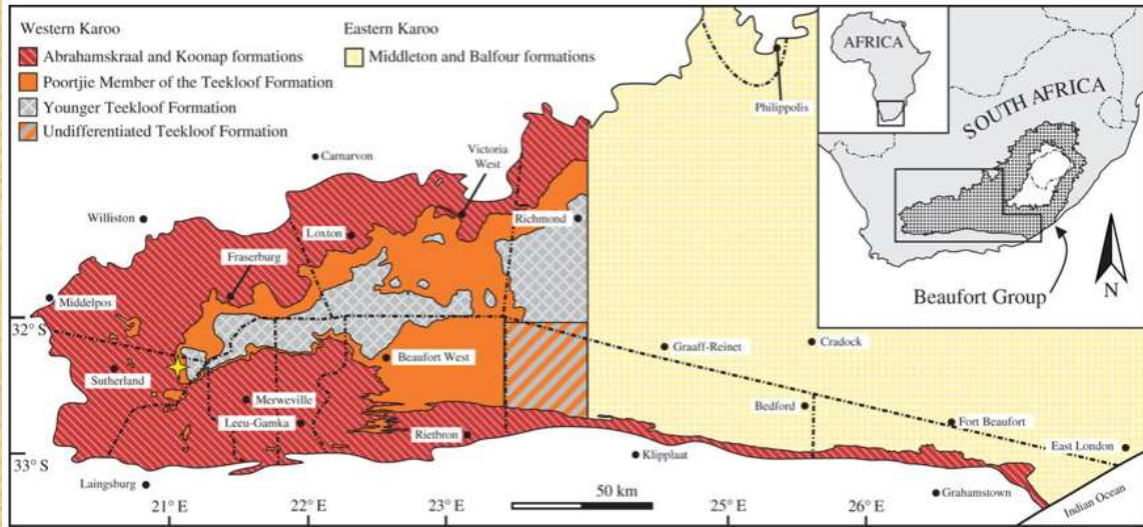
Western Karoo

Abrahamskraal and Koonap formations

Poortjie Member of the Teekloof Formation

Younger Teekloof Formation

Undifferentiated Teekloof Formation

Eastern Karoo

Middleton and Balfour formations

AFRICA

SOUTH AFRICA

Beaufort Group

N

Philippolis

Carnarvon

Victoria West

Williston

Loxton

Richmond

Fraserburg

Middelpos

32° S

Sutherland

Beaufort West

Graaff-Reinet

Cradock

Merweville

Leeu-Gamka

Bedford

Fort Beaufort

Rietbron

East London

33° S

Klipplaat

Laingsburg

21° E

22° E

23° E

50 km

25° E

26° E

Grahamstown

Indian Ocean